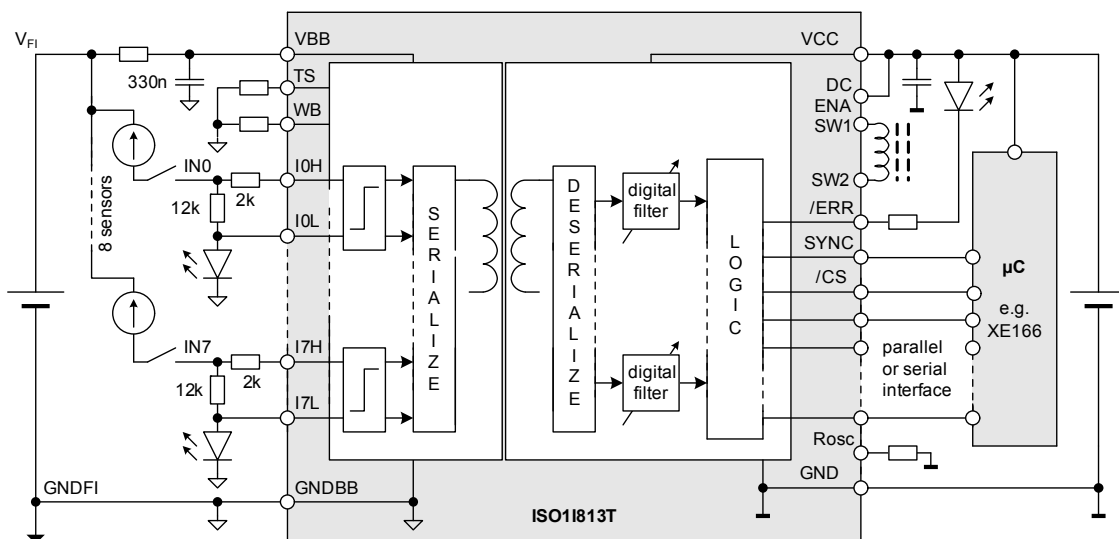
$V_{FI}$
330n
8 sensors
IN0
12k
2k
IN7
12k
2k
GNDFI
VBB
TS
WB
I0H
I0L
I7H
I7L
GNDBB
S E R I A L I Z E
D E S E R I A L I Z E
digital filter
digital filter
L O G I C
VCC
DC
ENA
SW1
SW2
/ERR
SYNC
/CS
Rosc
GND
µC
e.g. XE166
parallel or serial interface
ISO1I813T